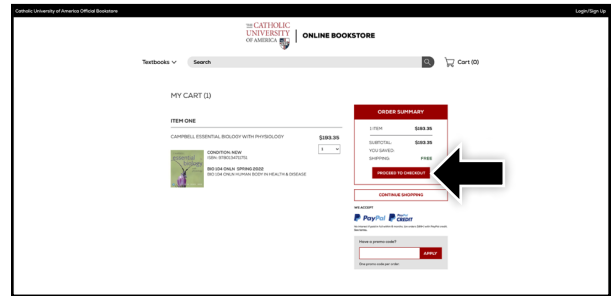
Catholic University of America Official Bookstore

Login/Sign Up

THE CATHOLIC UNIVERSITY OF AMERICA

ONLINE BOOKSTORE

Textbooks

Search

Cart (0)

MY CART (1)

ITEM ONE

CAMPBELL ESSENTIAL BIOLOGY WITH PHYSIOLOGY

$183.35

1

CONDITION: NEW
ISBN: 9780134711751

BIO 104 ONLN SPRING 2022
BIO 104 ONLN HUMAN BODY IN HEALTH & DISEASE

ORDER SUMMARY

1 ITEM $183.35

SUBTOTAL: $183.35
YOU SAVED:
SHIPPING: FREE

PROCEED TO CHECKOUT

CONTINUE SHOPPING

WE ACCEPT

PayPal PayPal CREDIT

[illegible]

Have a promo code?

APPLY

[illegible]